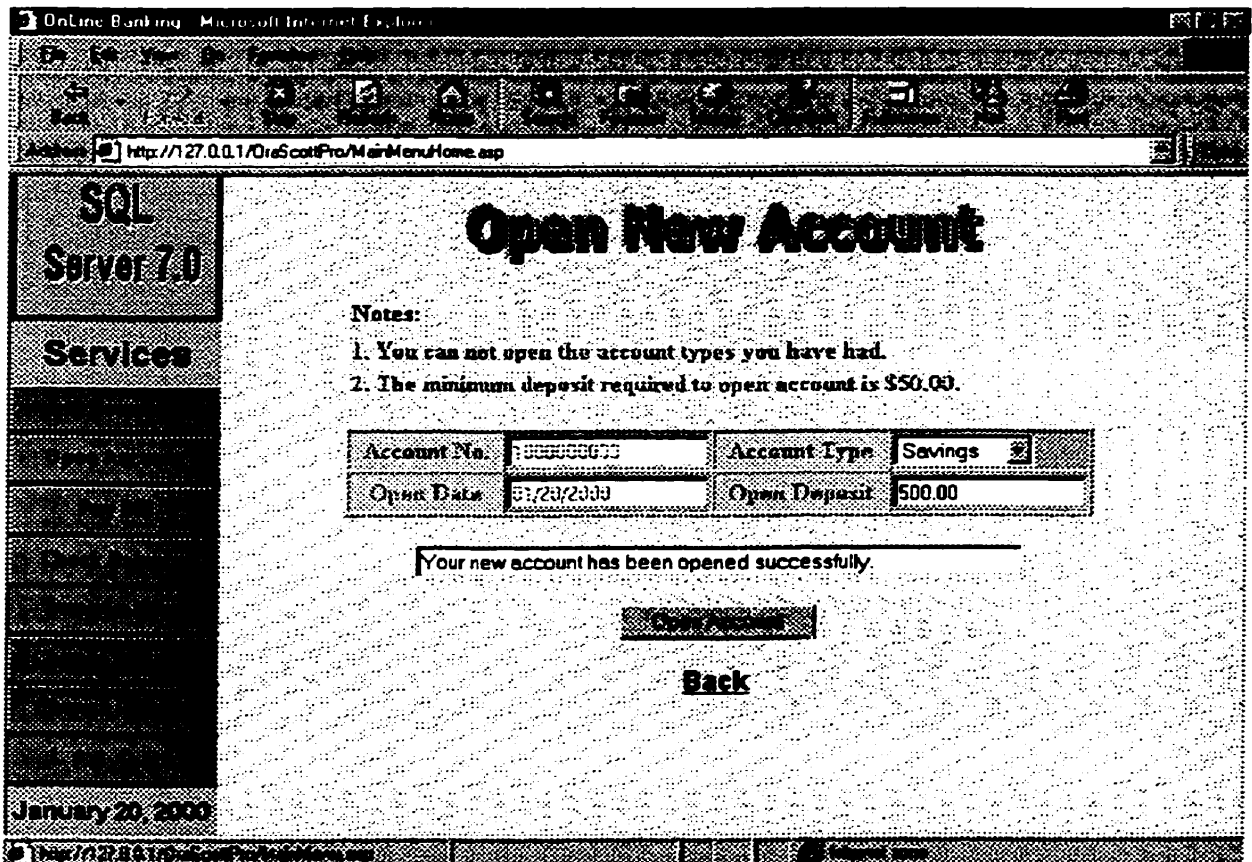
OnLine Banking - Microsoft Internet Explorer

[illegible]

Back

Address http://127.0.0.1/OraScottPro/MainMenuHome.asp

SQL Server 7.0

Services

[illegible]

January 20, 2000

Open New Account

Notes:

1. You can not open the account types you have had.

2. The minimum deposit required to open account is $50.00.

| Account No. | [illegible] | Account Type | Savings |
|---|---|---|---|
| Open Date | 01/20/2000 | Open Deposit | 500.00 |

Your new account has been opened successfully.

Open Account

Back

http://127.0.0.1/OraScottPro/MainMenu.asp

Internet zone